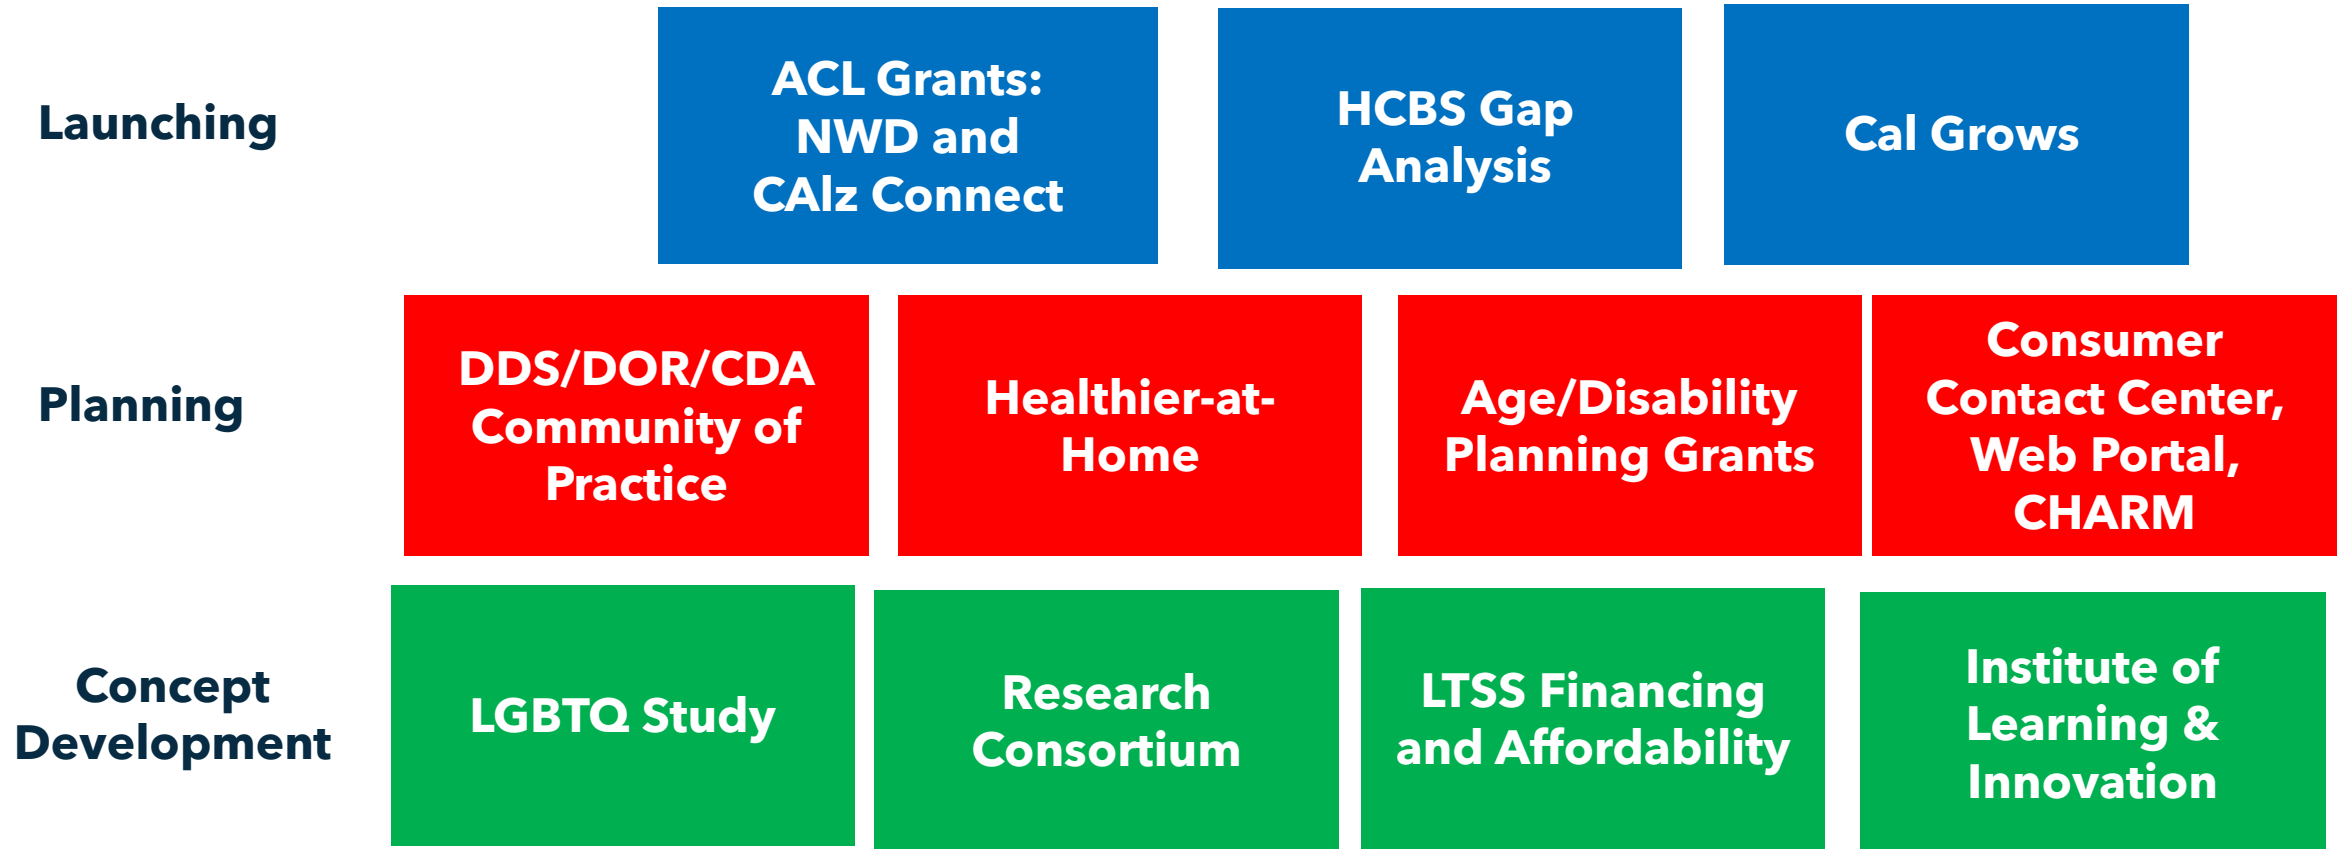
Launching

ACL Grants: NWD and CAlz Connect

HCBS Gap Analysis

Cal Grows

Planning

DDS/DOR/CDA Community of Practice

Healthier-at-Home

Age/Disability Planning Grants

Consumer Contact Center, Web Portal, CHARM

Concept Development

LGBTQ Study

Research Consortium

LTSS Financing and Affordability

Institute of Learning & Innovation